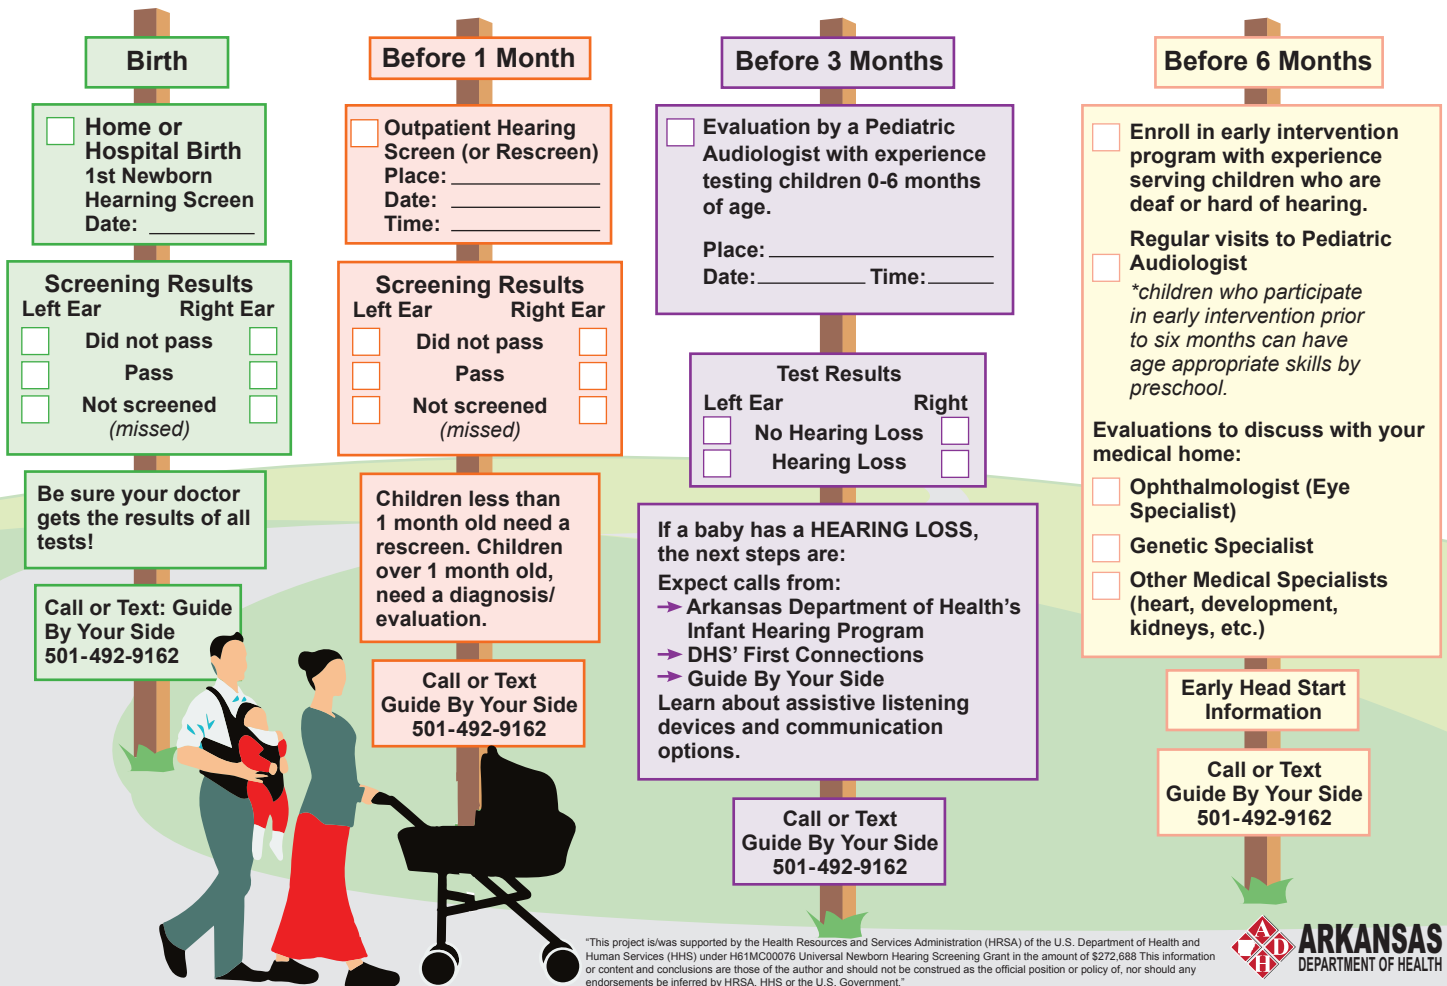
Birth

Home or Hospital Birth
1st Newborn Hearning Screen
Date: ________

Screening Results
Left Ear Right Ear
Did not pass
Pass
Not screened (missed)

Be sure your doctor gets the results of all tests!

Call or Text: Guide By Your Side
501-492-9162

Before 1 Month

Outpatient Hearing Screen (or Rescreen)
Place: ________
Date: ________
Time: ________

Screening Results
Left Ear Right Ear
Did not pass
Pass
Not screened (missed)

Children less than 1 month old need a rescreen. Children over 1 month old, need a diagnosis/ evaluation.

Call or Text
Guide By Your Side
501-492-9162

Before 3 Months

Evaluation by a Pediatric Audiologist with experience testing children 0-6 months of age.

Place: ________
Date: ________ Time: ______

Test Results
Left Ear Right
No Hearing Loss
Hearing Loss

If a baby has a HEARING LOSS, the next steps are:
Expect calls from:
→ Arkansas Department of Health's Infant Hearing Program
→ DHS' First Connections
→ Guide By Your Side
Learn about assistive listening devices and communication options.

Call or Text
Guide By Your Side
501-492-9162

Before 6 Months

Enroll in early intervention program with experience serving children who are deaf or hard of hearing.

Regular visits to Pediatric Audiologist
*children who participate in early intervention prior to six months can have age appropriate skills by preschool.

Evaluations to discuss with your medical home:
Ophthalmologist (Eye Specialist)
Genetic Specialist
Other Medical Specialists (heart, development, kidneys, etc.)

Early Head Start Information

Call or Text
Guide By Your Side
501-492-9162

"This project is/was supported by the Health Resources and Services Administration (HRSA) of the U.S. Department of Health and Human Services (HHS) under H61MC00076 Universal Newborn Hearing Screening Grant in the amount of $272,688 This information or content and conclusions are those of the author and should not be construed as the official position or policy of, nor should any endorsements be inferred by HRSA, HHS or the U.S. Government."

ADH ARKANSAS DEPARTMENT OF HEALTH